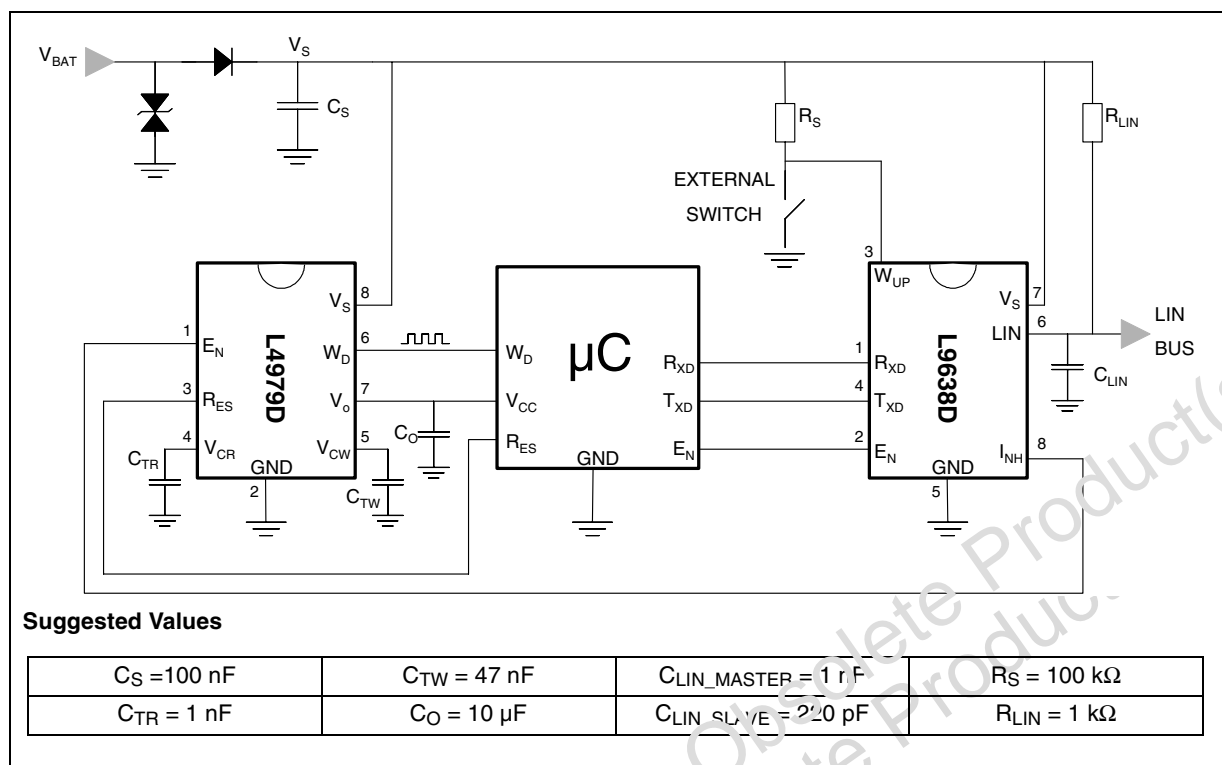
$V_{BAT}$

$V_S$

$C_S$

$R_S$

$R_{LIN}$

EXTERNAL

SWITCH

$V_S$ 8

1 $E_N$

L4979D

$W_D$ 6

3 $R_{ES}$

$V_o$ 7

4 $V_{CR}$

$V_{CW}$ 5

GND

2

$C_{TR}$

$C_{TW}$

$C_O$

$W_D$

μC

$V_{CC}$

$R_{ES}$

GND

$R_{XD}$

$T_{XD}$

$E_N$

3

$W_{UP}$

$V_S$ 7

LIN 6

1 $R_{XD}$

L9638D

4 $T_{XD}$

2 $E_N$

$I_{NH}$ 8

GND

5

LIN

BUS

$C_{LIN}$

**Suggested Values**

| $C_S$ =100 nF | $C_{TW}$ = 47 nF | $C_{LIN\_MASTER}$ = 1 nF | $R_S$ = 100 kΩ |
|---|---|---|---|
| $C_{TR}$ = 1 nF | $C_O$ = 10 μF | $C_{LIN\_SLAVE}$ = 220 pF | $R_{LIN}$ = 1 kΩ |

Obsolete Product(s)

Obsolete Product